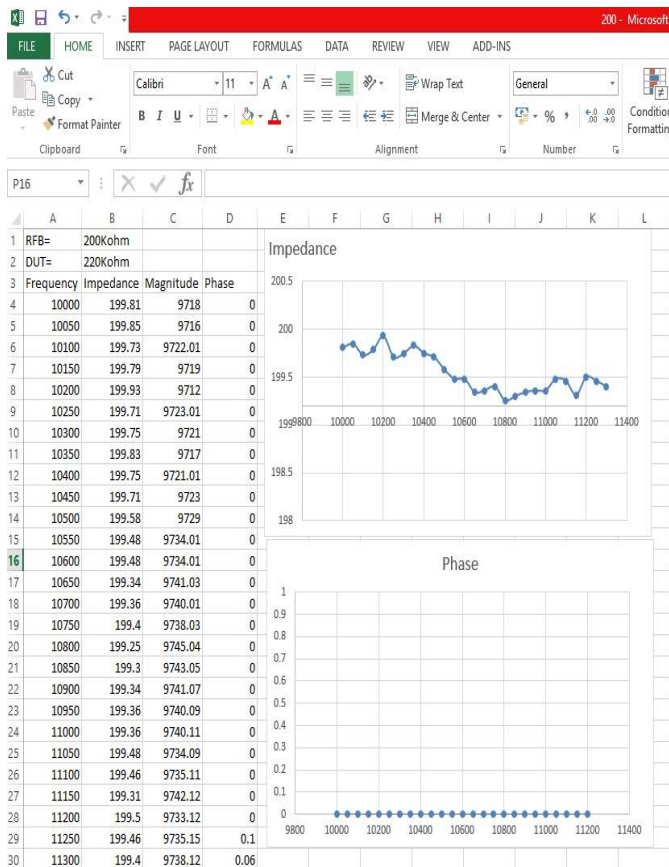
200 - Microsoft

FILE HOME INSERT PAGE LAYOUT FORMULAS DATA REVIEW VIEW ADD-INS

Cut
Copy
Paste
Format Painter
Clipboard

Calibri 11
B I U
Font

Wrap Text
Merge & Center
Alignment

General
% ,
Number

Conditional Formatting

P16

| | A | B | C | D |
|---|---|---|---|---|
| 1 | RFB= | 200Kohm | | |
| 2 | DUT= | 220Kohm | | |
| 3 | Frequency | Impedance | Magnitude | Phase |
| 4 | 10000 | 199.81 | 9718 | 0 |
| 5 | 10050 | 199.85 | 9716 | 0 |
| 6 | 10100 | 199.73 | 9722.01 | 0 |
| 7 | 10150 | 199.79 | 9719 | 0 |
| 8 | 10200 | 199.93 | 9712 | 0 |
| 9 | 10250 | 199.71 | 9723.01 | 0 |
| 10 | 10300 | 199.75 | 9721 | 0 |
| 11 | 10350 | 199.83 | 9717 | 0 |
| 12 | 10400 | 199.75 | 9721.01 | 0 |
| 13 | 10450 | 199.71 | 9723 | 0 |
| 14 | 10500 | 199.58 | 9729 | 0 |
| 15 | 10550 | 199.48 | 9734.01 | 0 |
| 16 | 10600 | 199.48 | 9734.01 | 0 |
| 17 | 10650 | 199.34 | 9741.03 | 0 |
| 18 | 10700 | 199.36 | 9740.01 | 0 |
| 19 | 10750 | 199.4 | 9738.03 | 0 |
| 20 | 10800 | 199.25 | 9745.04 | 0 |
| 21 | 10850 | 199.3 | 9743.05 | 0 |
| 22 | 10900 | 199.34 | 9741.07 | 0 |
| 23 | 10950 | 199.36 | 9740.09 | 0 |
| 24 | 11000 | 199.36 | 9740.11 | 0 |
| 25 | 11050 | 199.48 | 9734.09 | 0 |
| 26 | 11100 | 199.46 | 9735.11 | 0 |
| 27 | 11150 | 199.31 | 9742.12 | 0 |
| 28 | 11200 | 199.5 | 9733.12 | 0 |
| 29 | 11250 | 199.46 | 9735.15 | 0.1 |
| 30 | 11300 | 199.4 | 9738.12 | 0.06 |

Impedance
200.5
200
199.5
199 9800 10000 10200 10400 10600 10800 11000 11200 11400
198.5
198

Phase
1
0.9
0.8
0.7
0.6
0.5
0.4
0.3
0.2
0.1
0
9800 10000 10200 10400 10600 10800 11000 11200 11400